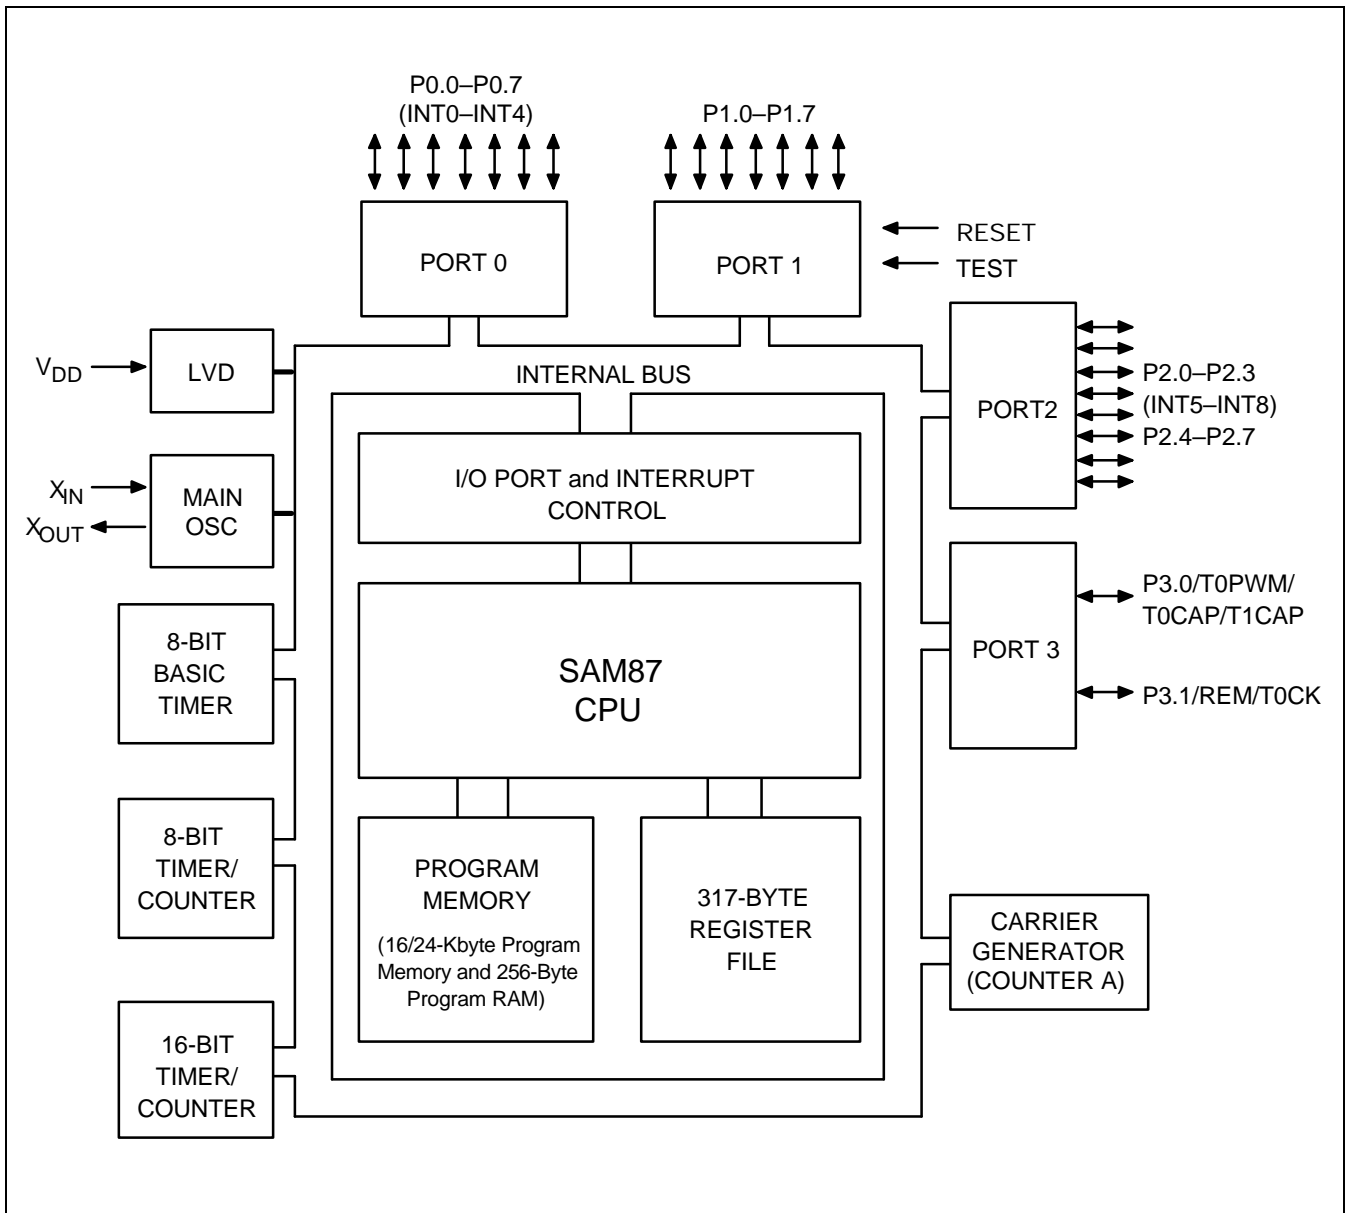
P0.0–P0.7
(INT0–INT4)

P1.0–P1.7

PORT 0

PORT 1

RESET
TEST

$V_{DD}$

LVD

INTERNAL BUS

PORT2

P2.0–P2.3
(INT5–INT8)
P2.4–P2.7

$X_{IN}$
$X_{OUT}$

MAIN OSC

I/O PORT and INTERRUPT CONTROL

8-BIT BASIC TIMER

SAM87 CPU

PORT 3

P3.0/T0PWM/ T0CAP/T1CAP

P3.1/REM/T0CK

8-BIT TIMER/ COUNTER

PROGRAM MEMORY

(16/24-Kbyte Program Memory and 256-Byte Program RAM)

317-BYTE REGISTER FILE

CARRIER GENERATOR (COUNTER A)

16-BIT TIMER/ COUNTER